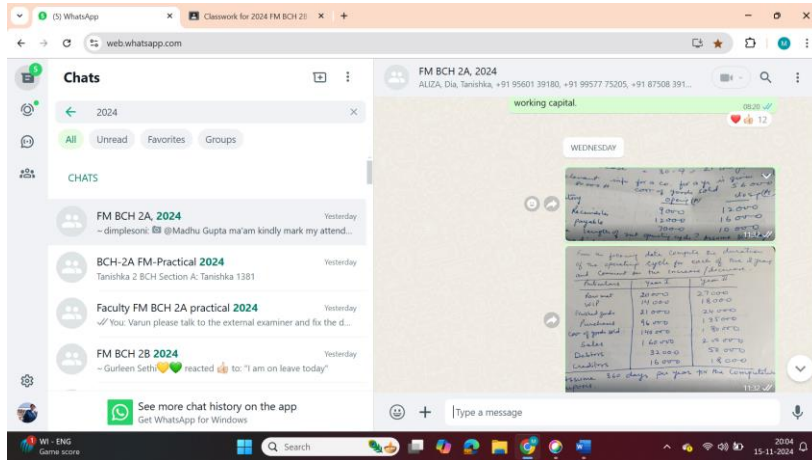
(5) WhatsApp × Classwork for 2024 FM BCH 2( × +

web.whatsapp.com

Chats

← 2024 ×

All Unread Favorites Groups

CHATS

FM BCH 2A, 2024 Yesterday
~ dimplesoni: @Madhu Gupta ma'am kindly mark my attend...

BCH-2A FM-Practical 2024 Yesterday
Tanishka 2 BCH Section A: Tanishka 1381

Faculty FM BCH 2A practical 2024 Yesterday
You: Varun please talk to the external examiner and fix the d...

FM BCH 2B 2024 Yesterday
~ Gurleen Sethi reacted 👍 to: "I am on leave today"

See more chat history on the app
Get WhatsApp for Windows

FM BCH 2A, 2024
ALIZA, Dia, Tanishka, +91 95601 39180, +91 99577 75205, +91 87508 391...

working capital.
08:20
❤️👍 12

WEDNESDAY

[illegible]
Receivable 9000 12000
payable 12000 16000
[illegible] 300 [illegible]
11:32

From the following data compute the duration of the operating cycle for each of the 2 years and comment on the increase/decrease
Particulars Year 1 Year 2
Raw mat 20000 27000
WIP 14000 18000
Finished goods 21000 24000
Purchases 96000 135000
Cost of goods sold 140000 180000
Sales 160000 200000
Debtors 32000 50000
Creditors 16000 18000
Assume 360 days per year for the computation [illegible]
11:32

Type a message

WI - ENG
Game score
Search
20:04
15-11-2024